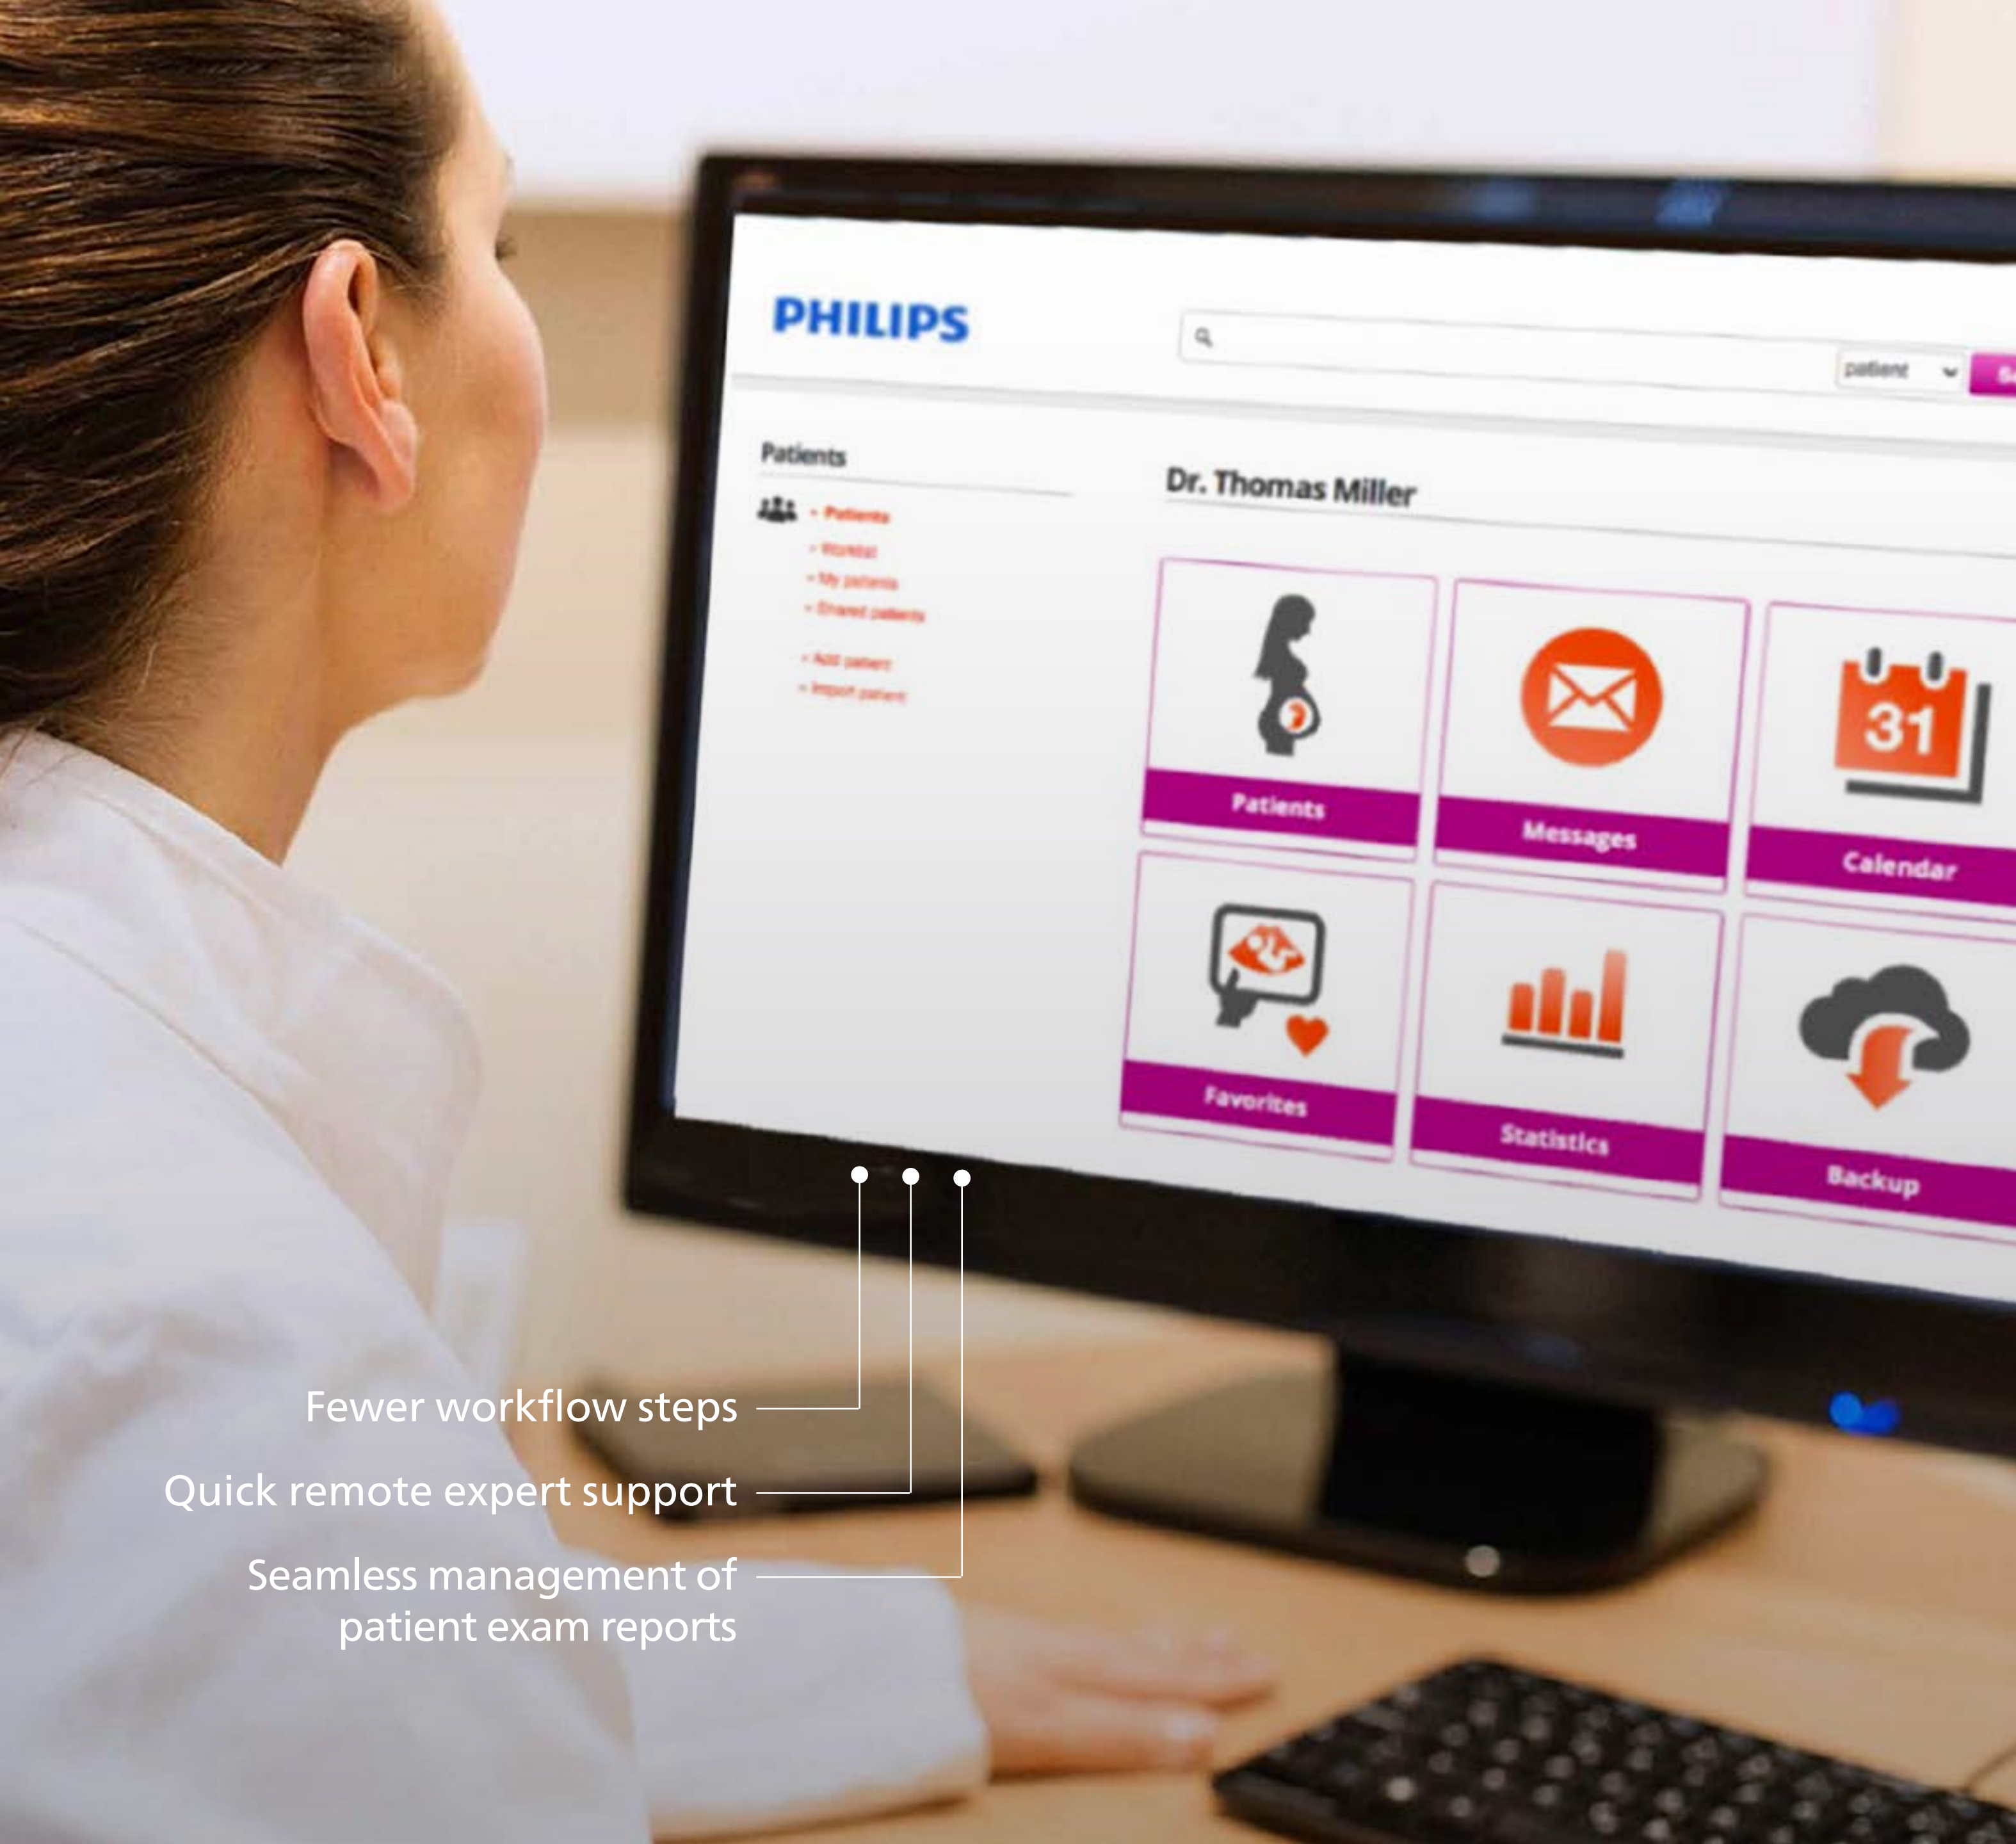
PHILIPS

patient

Patients

• Patients
• Worklist
• My patients
• Shared patients
• Add patient
• Import patient

Dr. Thomas Miller

Patients

Messages

31

Calendar

Favorites

Statistics

Backup

Fewer workflow steps

Quick remote expert support

Seamless management of patient exam reports